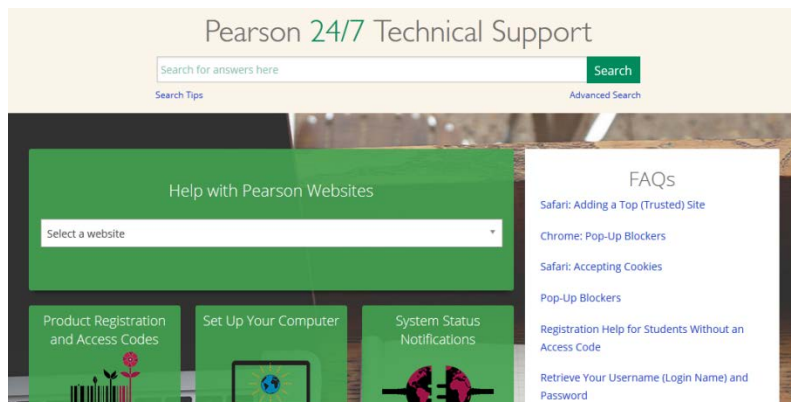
Pearson 24/7 Technical Support

Search for answers here

Search

Search Tips

Advanced Search

Help with Pearson Websites

Select a website

Product Registration and Access Codes

Set Up Your Computer

System Status Notifications

FAQs

Safari: Adding a Top (Trusted) Site

Chrome: Pop-Up Blockers

Safari: Accepting Cookies

Pop-Up Blockers

Registration Help for Students Without an Access Code

Retrieve Your Username (Login Name) and Password